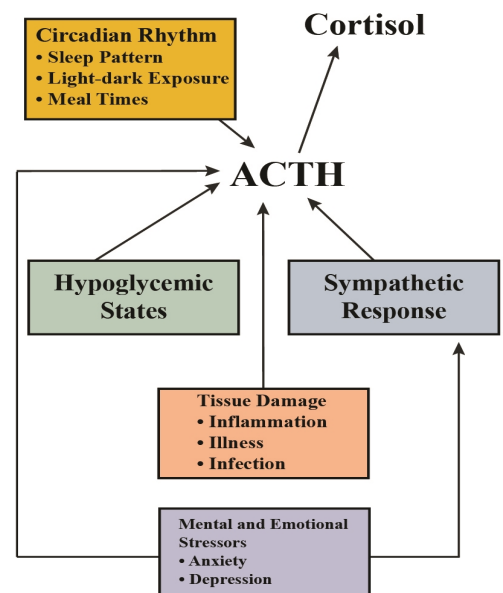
Circadian Rhythm
• Sleep Pattern
• Light-dark Exposure
• Meal Times

Cortisol

ACTH

Hypoglycemic States

Sympathetic Response

Tissue Damage
• Inflammation
• Illness
• Infection

Mental and Emotional Stressors
• Anxiety
• Depression